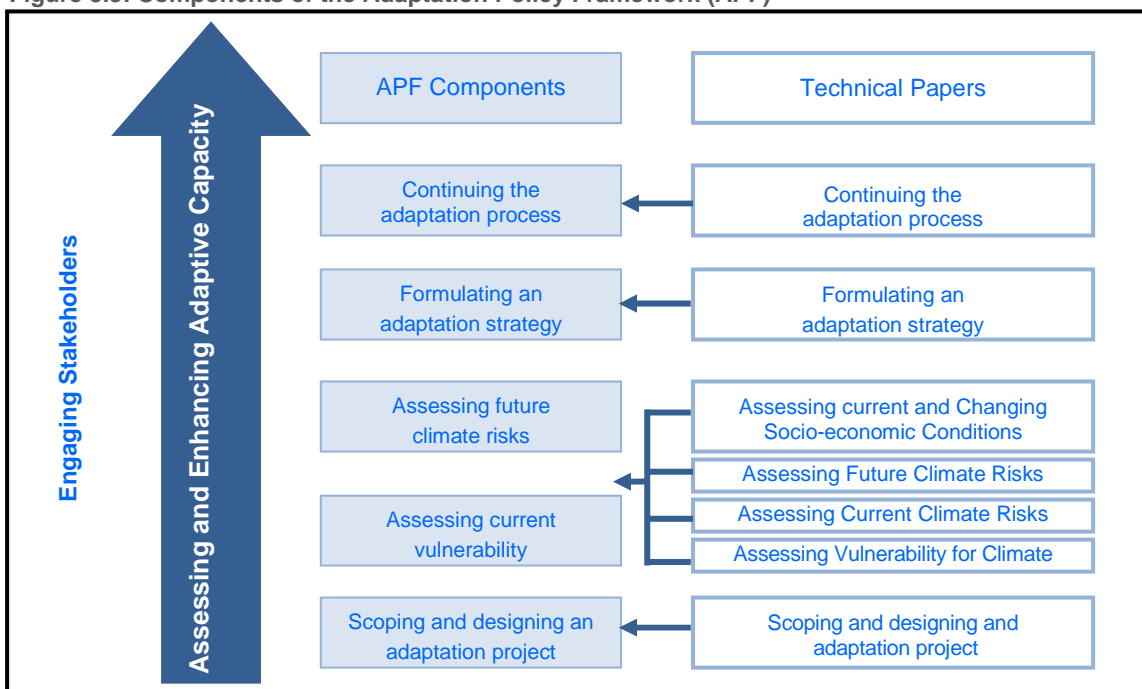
Figure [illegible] Components of the Adaptation Policy Framework (APF)

Engaging Stakeholders

Assessing and Enhancing Adaptive Capacity

APF Components

Technical Papers

Continuing the adaptation process

Continuing the adaptation process

Formulating an adaptation strategy

Formulating an adaptation strategy

Assessing future climate risks

Assessing current and Changing Socio-economic Conditions

Assessing Future Climate Risks

Assessing current vulnerability

Assessing Current Climate Risks

Assessing Vulnerability for Climate

Scoping and designing an adaptation project

Scoping and designing and adaptation project